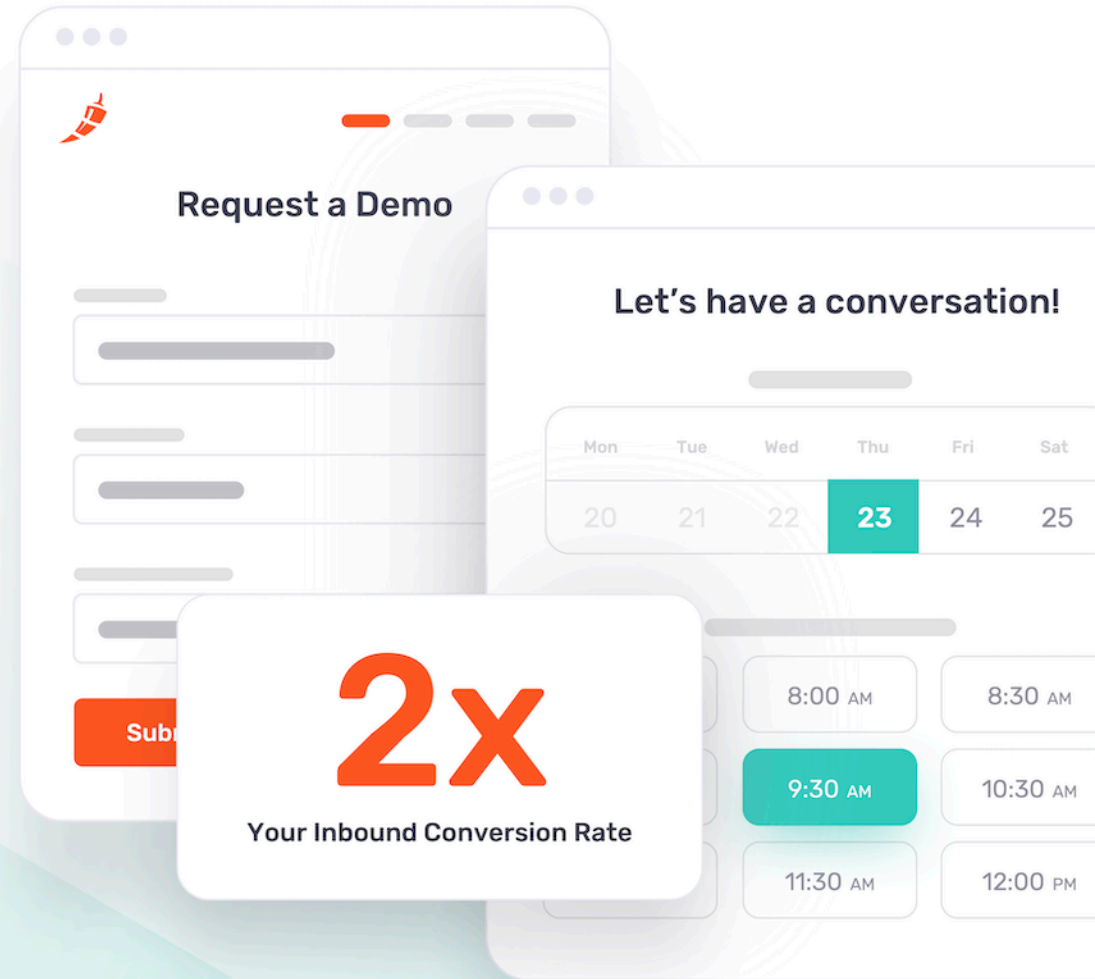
Request a Demo

Subm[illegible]

Let's have a conversation!

| Mon | Tue | Wed | Thu | Fri | Sat |
|---|---|---|---|---|---|
| 20 | 21 | 22 | 23 | 24 | 25 |

8:00 AM
8:30 AM
9:30 AM
10:30 AM
11:30 AM
12:00 PM

2x
Your Inbound Conversion Rate